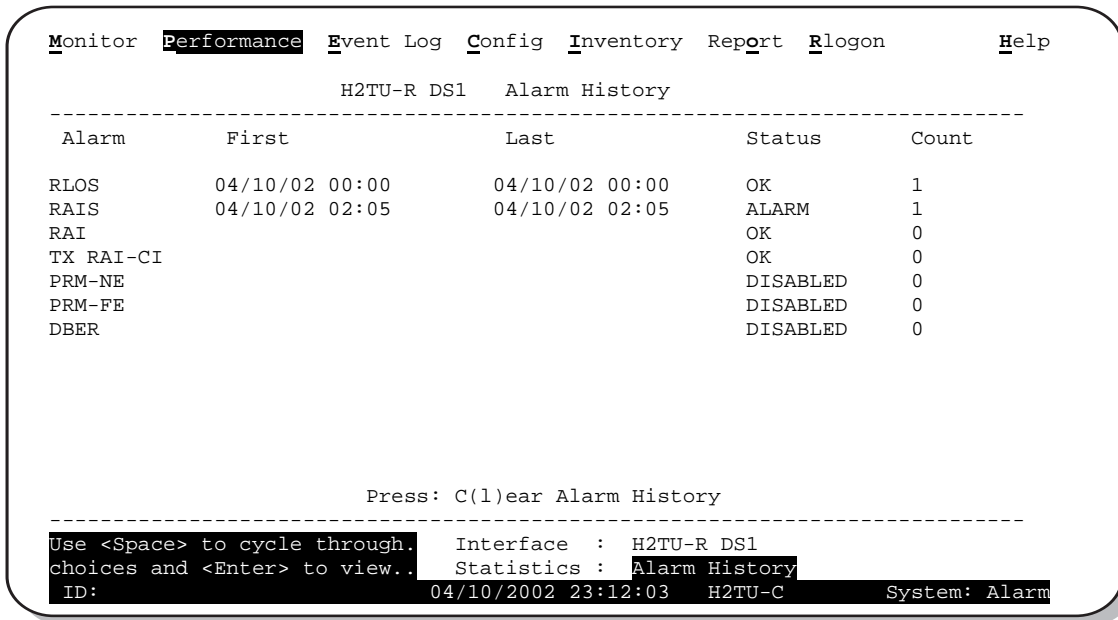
Monitor Performance Event Log Config Inventory Report Rlogon Help

H2TU-R DS1 Alarm History

| Alarm | First | Last | Status | Count |
|---|---|---|---|---|
| RLOS | 04/10/02 00:00 | 04/10/02 00:00 | OK | 1 |
| RAIS | 04/10/02 02:05 | 04/10/02 02:05 | ALARM | 1 |
| RAI | | | OK | 0 |
| TX RAI-CI | | | OK | 0 |
| PRM-NE | | | DISABLED | 0 |
| PRM-FE | | | DISABLED | 0 |
| DBER | | | DISABLED | 0 |

Press: C(l)ear Alarm History

Use <Space> to cycle through. Interface : H2TU-R DS1
choices and <Enter> to view.. Statistics : Alarm History
ID: 04/10/2002 23:12:03 H2TU-C System: Alarm